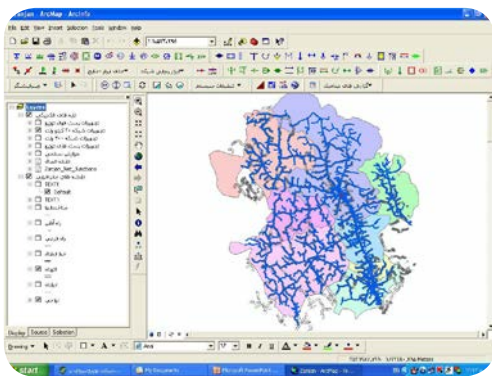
Zanjan - ArcMap - ArcInfo

File Edit View Insert Selection Tools Window Help

1:540,298

Layers

Zanjan_Net_Sections

Default

Display Source Selection

Drawing

Arial

start

My Documents

Microsoft PowerPoint

Zanjan - ArcMap - Ar